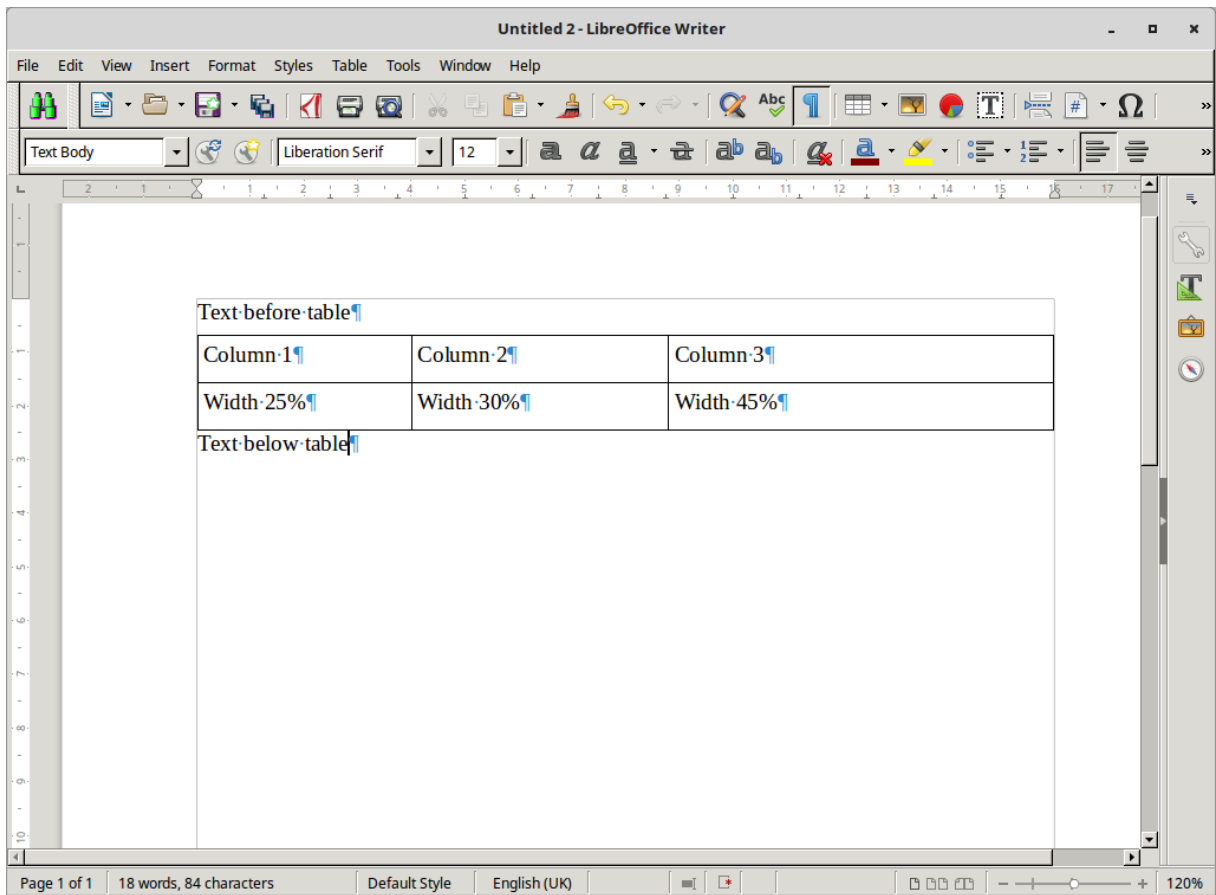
Untitled 2 - LibreOffice Writer

File Edit View Insert Format Styles Table Tools Window Help

Text Body
Liberation Serif
12

Text·before·table¶

| Column·1¶ | Column·2¶ | Column·3¶ |
|---|---|---|
| Width·25%¶ | Width·30%¶ | Width·45%¶ |

Text·below·table¶

Page 1 of 1 | 18 words, 84 characters | Default Style | English (UK) | 120%